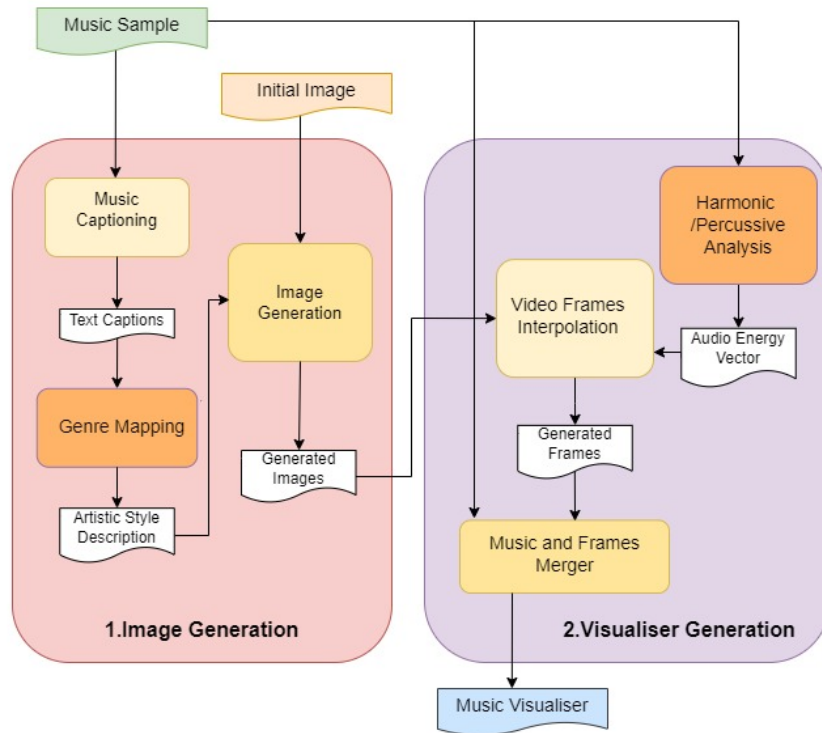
Music Sample

Initial Image

Music Captioning

Image Generation

Text Captions

Genre Mapping

Generated Images

Artistic Style Description

1.Image Generation

Harmonic /Percussive Analysis

Video Frames Interpolation

Audio Energy Vector

Generated Frames

Music and Frames Merger

2.Visualiser Generation

Music Visualiser